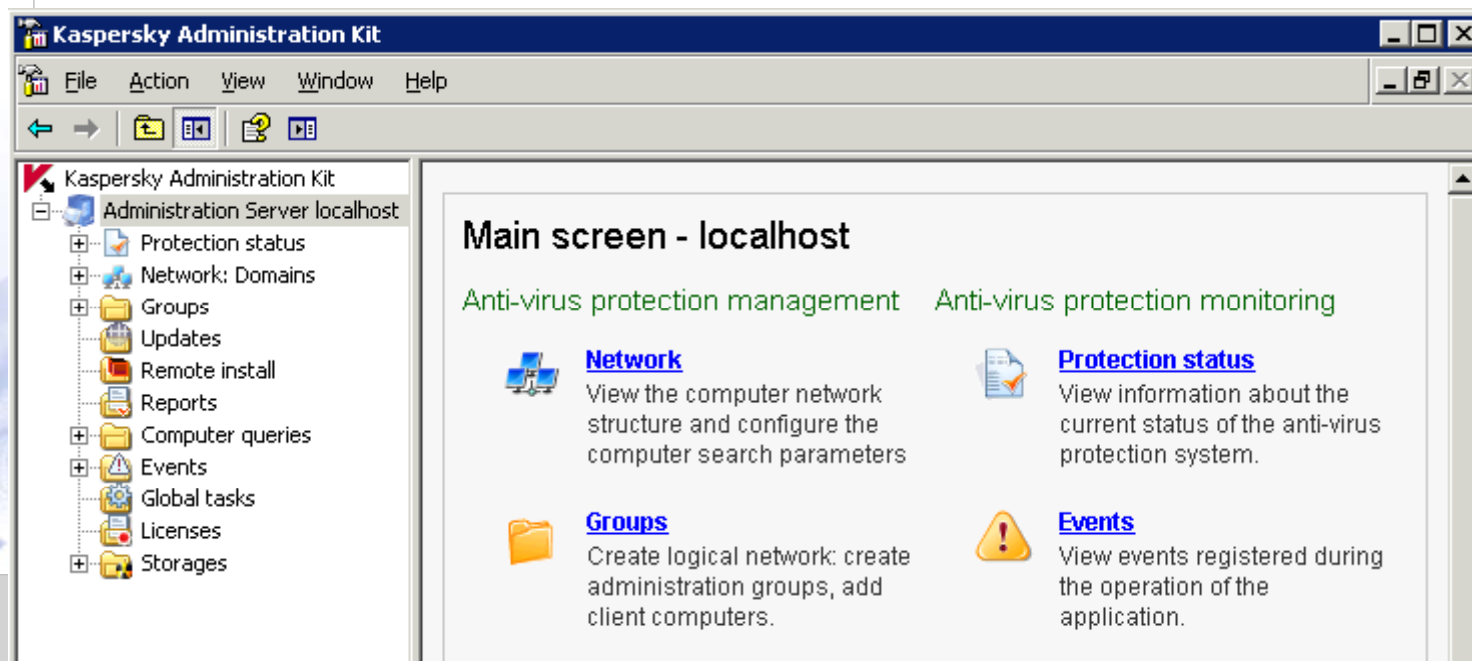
Kaspersky Administration Kit

File Action View Window Help

Kaspersky Administration Kit
Administration Server localhost
Protection status
Network: Domains
Groups
Updates
Remote install
Reports
Computer queries
Events
Global tasks
Licenses
Storages

Main screen - localhost

Anti-virus protection management

Network
View the computer network structure and configure the computer search parameters

Groups
Create logical network: create administration groups, add client computers.

Anti-virus protection monitoring

Protection status
View information about the current status of the anti-virus protection system.

Events
View events registered during the operation of the application.